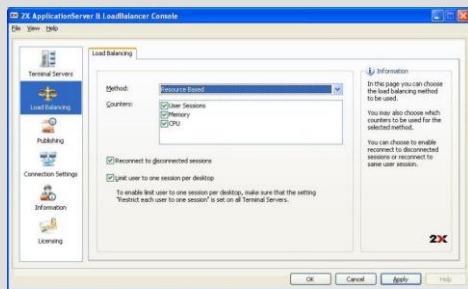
2X ApplicationServer & LoadBalancer Console

File View Help

Terminal Servers

Load Balancing

Publishing

Connection Settings

Information

Licensing

Load Balancing

Method: Resource Based

Counters: User Sessions
Memory
CPU

Reconnect to disconnected sessions

Limit user to one session per desktop

To enable limit user to one session per desktop, make sure that the setting "Restrict each user to one session" is set on all Terminal Servers.

Information

In this page you can choose the load balancing method to be used.

You may also choose which counters to be used for the selected method.

You can choose to enable reconnect to disconnected sessions or reconnect to same user session.

2X

OK Cancel Apply Help